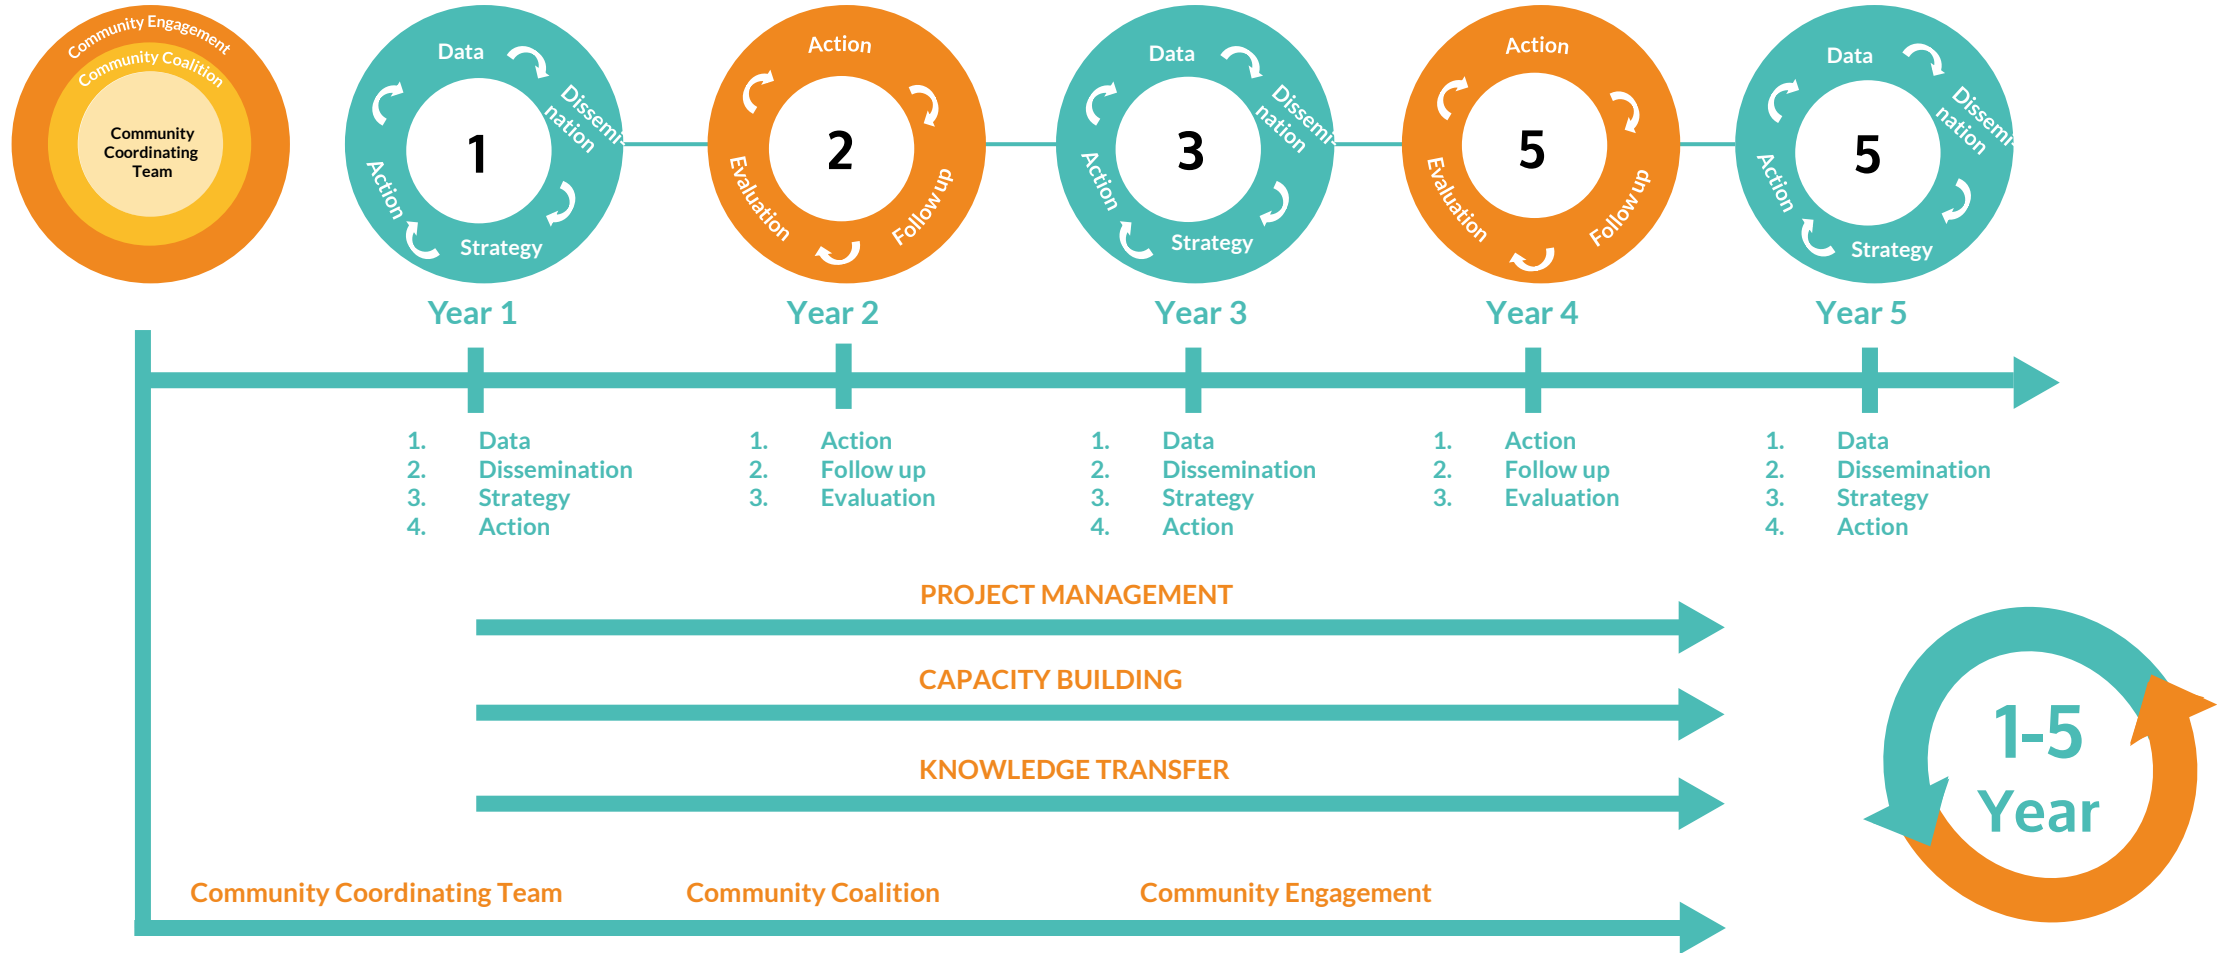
Community Engagement
Community Coalition
Community Coordinating Team

Data
Dissemination
Strategy
Action
1

Action
Follow up
Evaluation
2

Data
Dissemination
Strategy
Action
3

Action
Follow up
Evaluation
5

Data
Dissemination
Strategy
Action
5

Year 1
Year 2
Year 3
Year 4
Year 5

1. Data
2. Dissemination
3. Strategy
4. Action

1. Action
2. Follow up
3. Evaluation

1. Data
2. Dissemination
3. Strategy
4. Action

1. Action
2. Follow up
3. Evaluation

1. Data
2. Dissemination
3. Strategy
4. Action

PROJECT MANAGEMENT

CAPACITY BUILDING

KNOWLEDGE TRANSFER

Community Coordinating Team
Community Coalition
Community Engagement

1-5
Year